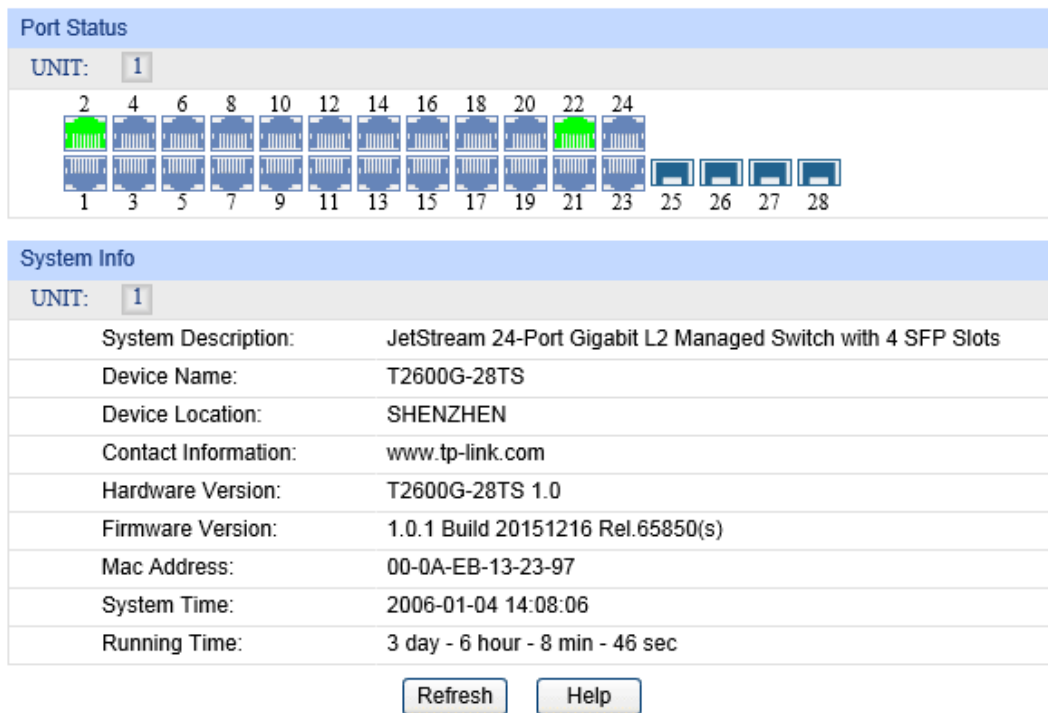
Port Status

UNIT: 1

2 4 6 8 10 12 14 16 18 20 22 24

1 3 5 7 9 11 13 15 17 19 21 23 25 26 27 28

System Info

UNIT: 1

| | |
|---|---|
| System Description: | JetStream 24-Port Gigabit L2 Managed Switch with 4 SFP Slots |
| Device Name: | T2600G-28TS |
| Device Location: | SHENZHEN |
| Contact Information: | www.tp-link.com |
| Hardware Version: | T2600G-28TS 1.0 |
| Firmware Version: | 1.0.1 Build 20151216 Rel.65850(s) |
| Mac Address: | 00-0A-EB-13-23-97 |
| System Time: | 2006-01-04 14:08:06 |
| Running Time: | 3 day - 6 hour - 8 min - 46 sec |

Refresh Help